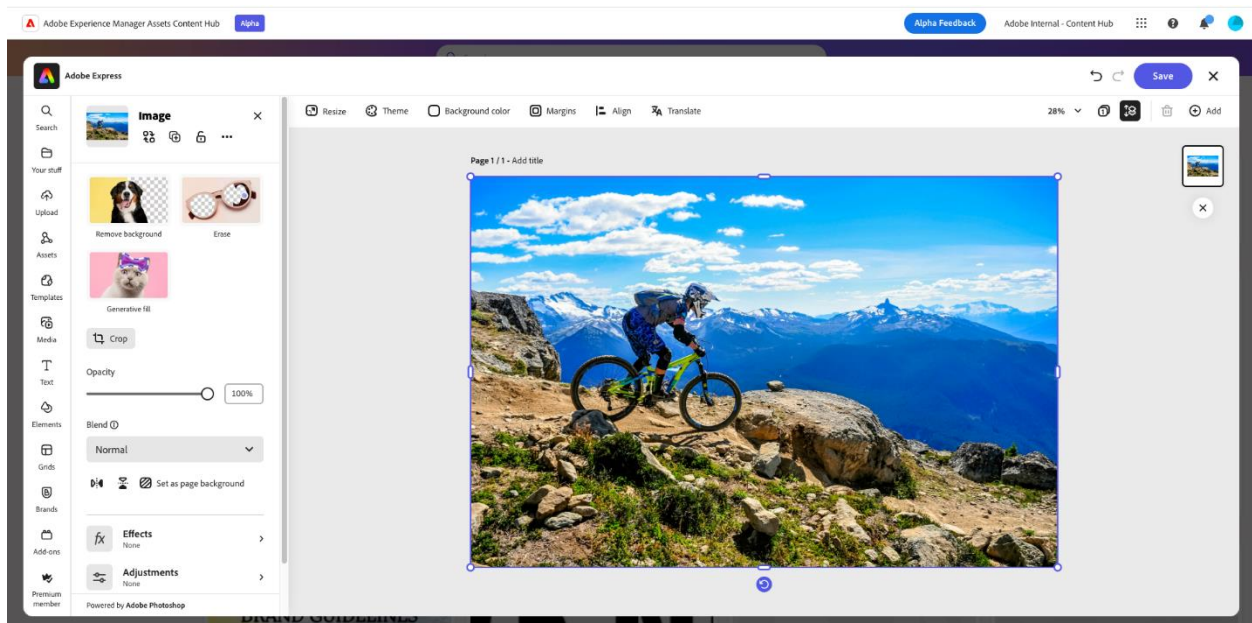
Adobe Experience Manager Assets Content Hub Alpha

Alpha Feedback Adobe Internal - Content Hub

Adobe Express

Save

Search

Your stuff

Upload

Assets

Templates

Media

Text

Elements

Grids

Brands

Add-ons

Premium member

Image

Remove background

Erase

Generative fill

Crop

Opacity

100%

Blend

Normal

Set as page background

Effects
None

Adjustments
None

Powered by Adobe Photoshop

Resize Theme Background color Margins Align Translate

28%

Add

Page 1 / 1 - Add title

BRAND GUIDELINES